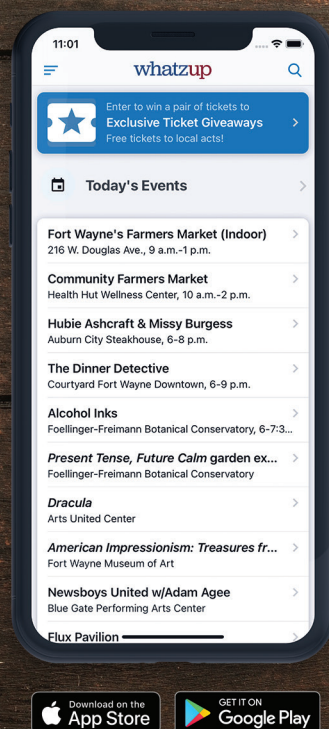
11:01

whatzup

Enter to win a pair of tickets to
Exclusive Ticket Giveaways
Free tickets to local acts!

Today's Events

Fort Wayne's Farmers Market (Indoor)
216 W. Douglas Ave., 9 a.m.-1 p.m.

Community Farmers Market
Health Hut Wellness Center, 10 a.m.-2 p.m.

Hubie Ashcraft & Missy Burgess
Auburn City Steakhouse, 6-8 p.m.

The Dinner Detective
Courtyard Fort Wayne Downtown, 6-9 p.m.

Alcohol Inks
Foellinger-Freimann Botanical Conservatory, 6-7:3...

Present Tense, Future Calm garden ex...
Foellinger-Freimann Botanical Conservatory

Dracula
Arts United Center

American Impressionism: Treasures fr...
Fort Wayne Museum of Art

Newsboys United w/Adam Agee
Blue Gate Performing Arts Center

Flux Pavilion

Download on the App Store

GET IT ON Google Play